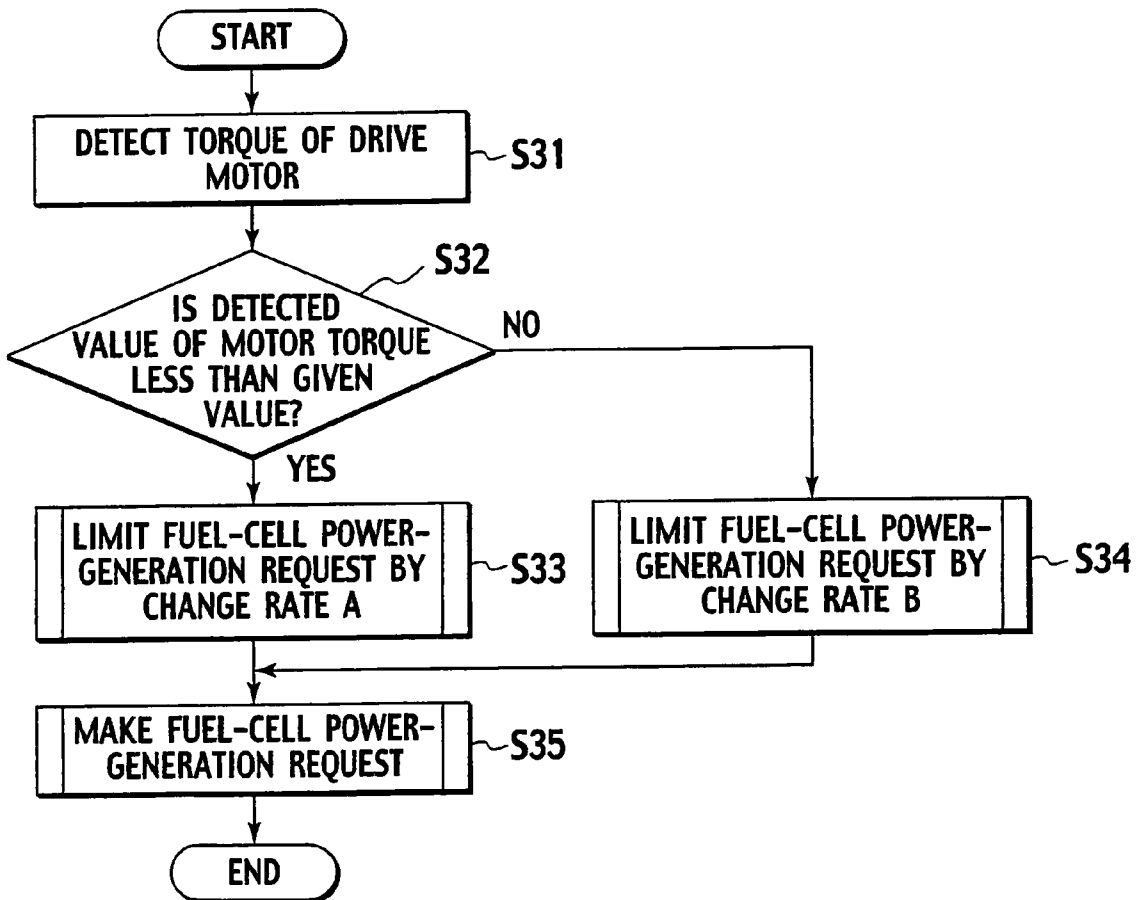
START

DETECT TORQUE OF DRIVE MOTOR

S31

S32

IS DETECTED VALUE OF MOTOR TORQUE LESS THAN GIVEN VALUE?

NO

YES

LIMIT FUEL-CELL POWER-GENERATION REQUEST BY CHANGE RATE A

S33

LIMIT FUEL-CELL POWER-GENERATION REQUEST BY CHANGE RATE B

S34

MAKE FUEL-CELL POWER-GENERATION REQUEST

S35

END